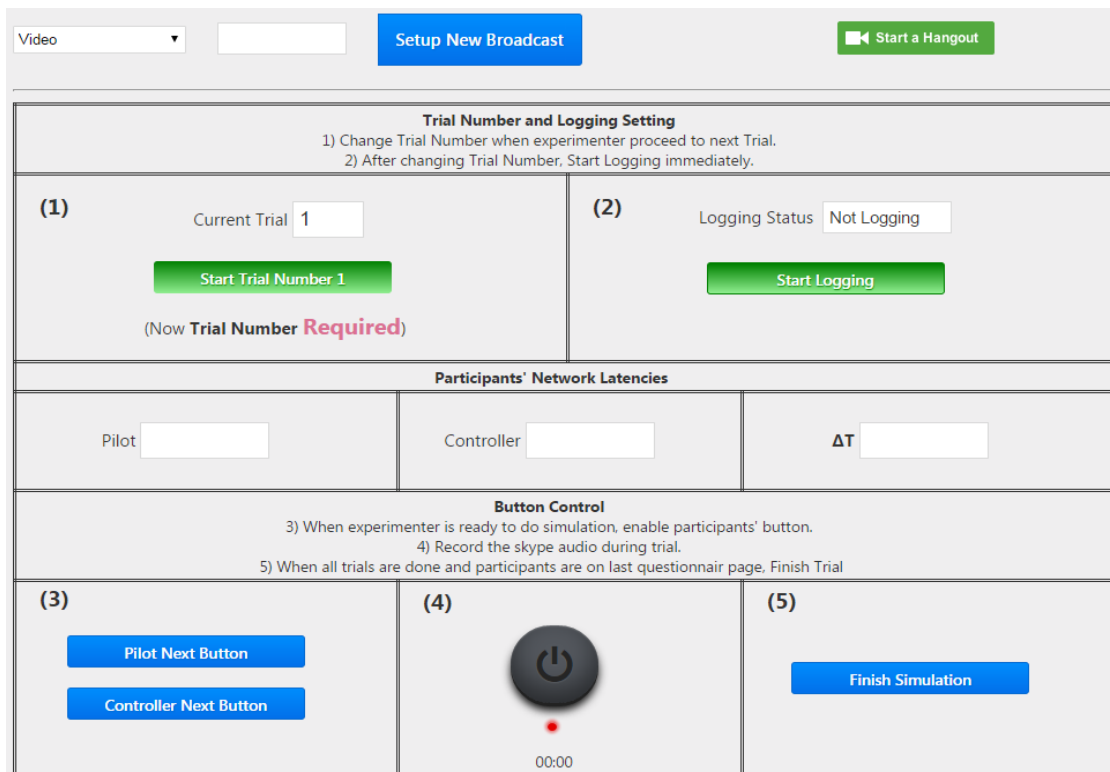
Video ▾

Setup New Broadcast

Start a Hangout

Trial Number and Logging Setting
1) Change Trial Number when experimenter proceed to next Trial.
2) After changing Trial Number, Start Logging immediately.

(1)
Current Trial 1
Start Trial Number 1
(Now **Trial Number** Required)

(2)
Logging Status Not Logging
Start Logging

Participants' Network Latencies

| Pilot | Controller | ΔT |
|---|---|---|

Button Control
3) When experimenter is ready to do simulation, enable participants' button.
4) Record the skype audio during trial.
5) When all trials are done and participants are on last questionnair page, Finish Trial

(3)
Pilot Next Button
Controller Next Button

(4)
00:00

(5)
Finish Simulation